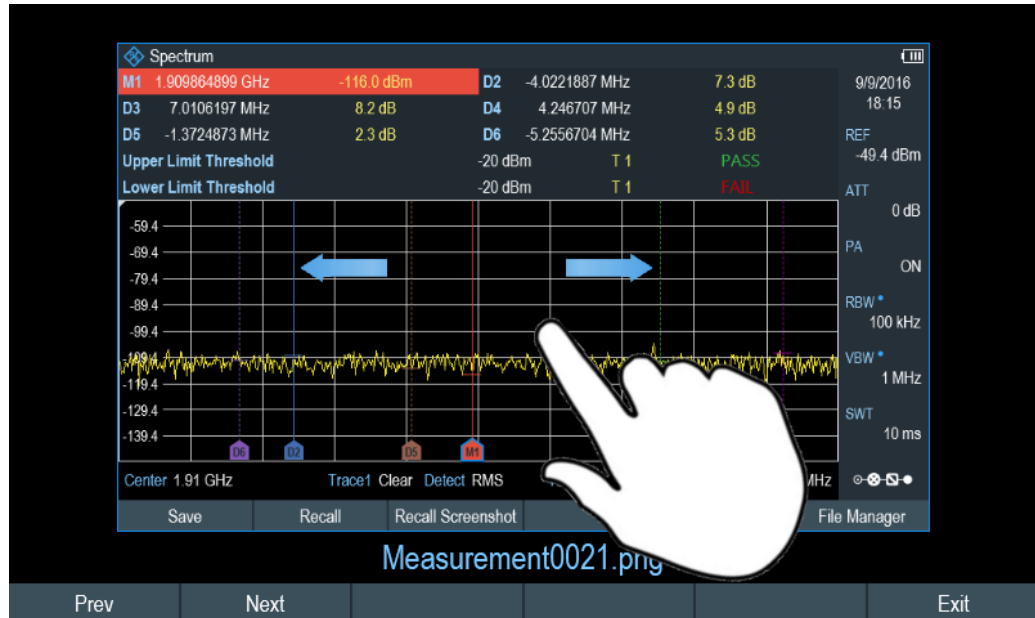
Spectrum

| M1 1.909864899 GHz | -116.0 dBm | D2 | -4.0221887 MHz | 7.3 dB |
|---|---|---|---|---|
| D3 7.0106197 MHz | 8.2 dB | D4 | 4.246707 MHz | 4.9 dB |
| D5 -1.3724873 MHz | 2.3 dB | D6 | -5.2556704 MHz | 5.3 dB |
| Upper Limit Threshold | | -20 dBm | T 1 | PASS |
| Lower Limit Threshold | | -20 dBm | T 1 | FAIL |

9/9/2016
18:15

REF
-49.4 dBm

ATT
0 dB

PA
ON

RBW
100 kHz

VBW
1 MHz

SWT
10 ms

-59.4
-69.4
-79.4
-89.4
-99.4
-109.4
-119.4
-129.4
-139.4

D6 D2 D5 M1

Center 1.91 GHz Trace1 Clear Detect RMS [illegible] MHz

Save Recall Recall Screenshot File Manager

Measurement0021.png

Prev Next Exit